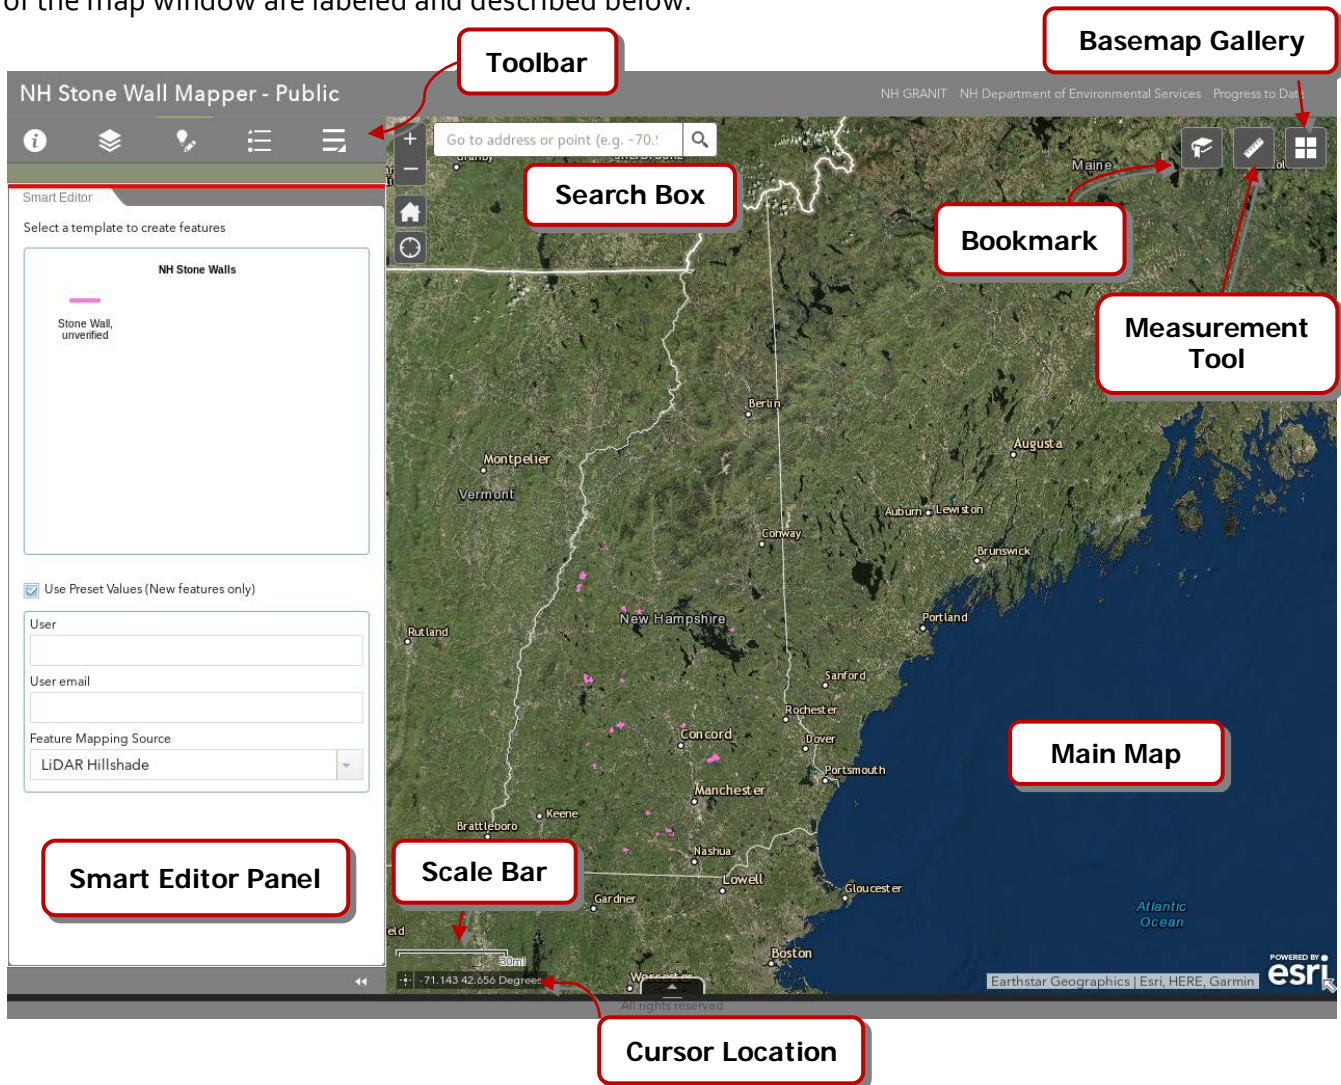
of the map window are labeled and described below.

Toolbar

Basemap Gallery

NH Stone Wall Mapper - Public

NH GRANIT NH Department of Environmental Services Progress to Date

Go to address or point (e.g. -70.

Smart Editor

Select a template to create features

NH Stone Walls

Stone Wall, unverified

Search Box

Bookmark

Measurement Tool

Maine

Berlin

Augusta

Montpelier

Vermont

Auburn Lewiston

Conway

Brunswick

New Hampshire

Portland

Rutland

Use Preset Values (New features only)

User

User email

Feature Mapping Source

LiDAR Hillshade

Sanford

Rochester

Dover

Concord

Portsmouth

Main Map

Manchester

Keene

Brattleboro

Nashua

Lowell

Gloucester

Gardner

Smart Editor Panel

Scale Bar

Atlantic Ocean

30mi

Boston

-71.143 42.656 Degrees

Earthstar Geographics | Esri, HERE, Garmin

POWERED BY esri

All rights reserved

Cursor Location